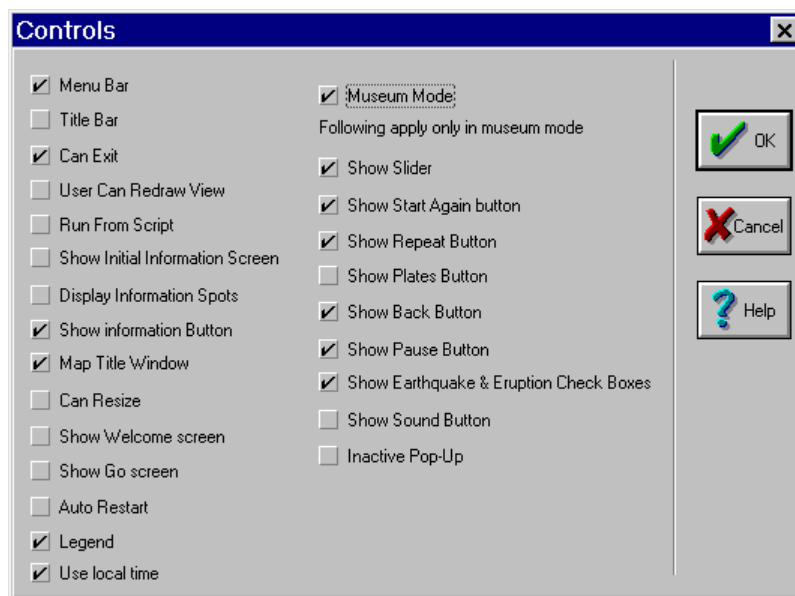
Controls

Menu Bar
Title Bar
Can Exit
User Can Redraw View
Run From Script
Show Initial Information Screen
Display Information Spots
Show information Button
Map Title Window
Can Resize
Show Welcome screen
Show Go screen
Auto Restart
Legend
Use local time

Museum Mode
Following apply only in museum mode
Show Slider
Show Start Again button
Show Repeat Button
Show Plates Button
Show Back Button
Show Pause Button
Show Earthquake & Eruption Check Boxes
Show Sound Button
Inactive Pop-Up

OK
Cancel
Help